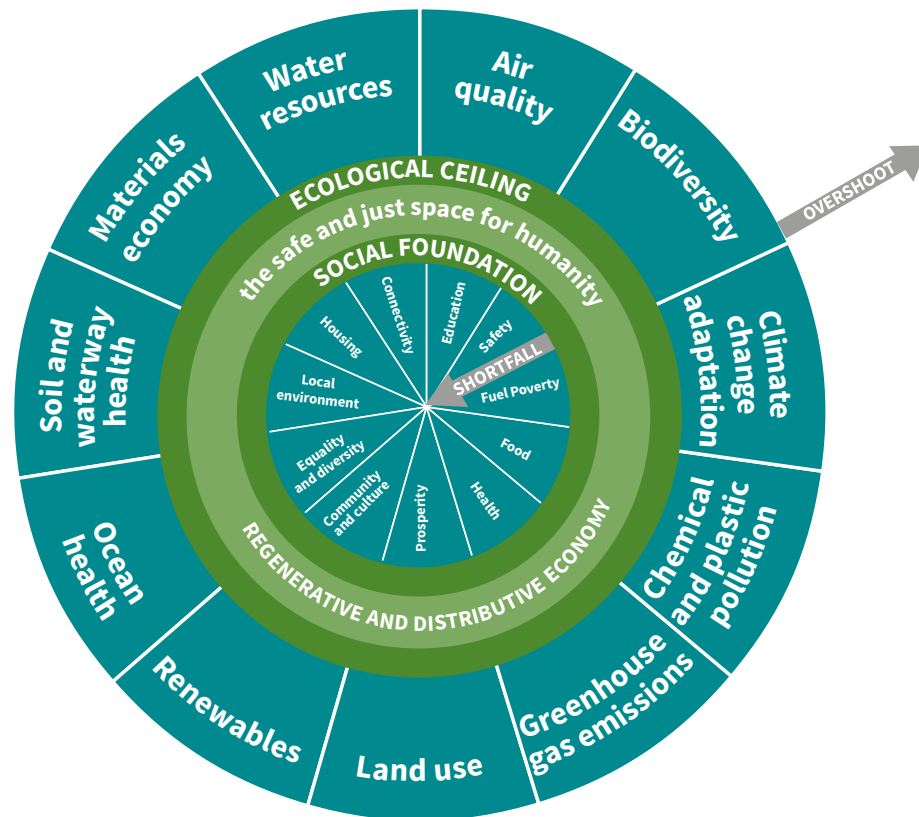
Water resources

Air quality

Biodiversity

OVERSHOOT

Climate change adaptation

Chemical and plastic pollution

Greenhouse gas emissions

Land use

Renewables

Ocean health

Soil and waterway health

Materials economy

ECOLOGICAL CEILING

the safe and just space for humanity

SOCIAL FOUNDATION

Connectivity

Education

Safety

SHORTFALL

Fuel Poverty

Food

Health

Prosperity

Community and culture

Equality and diversity

Local environment

Housing

REGENERATIVE AND DISTRIBUTIVE ECONOMY